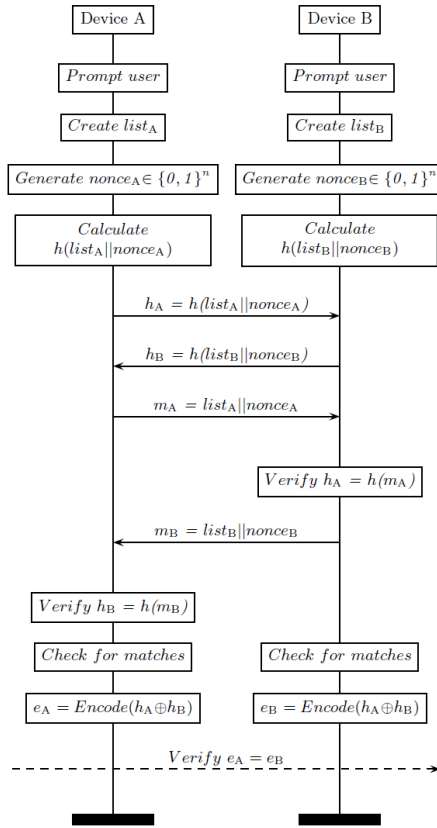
Device A

Device B

$Prompt\ user$

$Prompt\ user$

$Create\ list_{\mathrm{A}}$

$Create\ list_{\mathrm{B}}$

$Generate\ nonce_{\mathrm{A}} \in \{0,1\}^n$

$Generate\ nonce_{\mathrm{B}} \in \{0,1\}^n$

$Calculate$ $h(list_{\mathrm{A}}||nonce_{\mathrm{A}})$

$Calculate$ $h(list_{\mathrm{B}}||nonce_{\mathrm{B}})$

$h_{\mathrm{A}} = h(list_{\mathrm{A}}||nonce_{\mathrm{A}})$

$h_{\mathrm{B}} = h(list_{\mathrm{B}}||nonce_{\mathrm{B}})$

$m_{\mathrm{A}} = list_{\mathrm{A}}||nonce_{\mathrm{A}}$

$Verify\ h_{\mathrm{A}} = h(m_{\mathrm{A}})$

$m_{\mathrm{B}} = list_{\mathrm{B}}||nonce_{\mathrm{B}}$

$Verify\ h_{\mathrm{B}} = h(m_{\mathrm{B}})$

$Check\ for\ matches$

$Check\ for\ matches$

$e_{\mathrm{A}} = Encode(h_{\mathrm{A}} \oplus h_{\mathrm{B}})$

$e_{\mathrm{B}} = Encode(h_{\mathrm{A}} \oplus h_{\mathrm{B}})$

$Verify\ e_{\mathrm{A}} = e_{\mathrm{B}}$